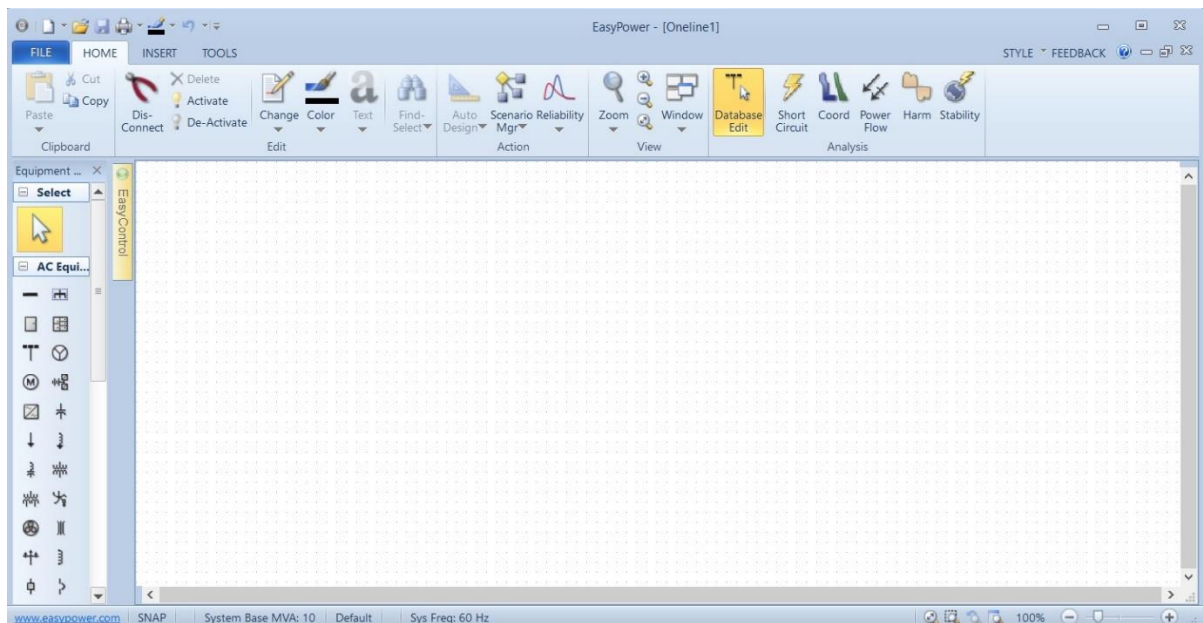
EasyPower - [Oneline1]

FILE HOME INSERT TOOLS

STYLE FEEDBACK

Cut
Copy
Paste
Clipboard

Dis-Connect
Delete
Activate
De-Activate

Change Color Text Find-Select
Edit

Auto Design Scenario Mgr Reliability
Action

Zoom Window
View

Database Edit Short Circuit Coord Power Flow Harm Stability
Analysis

Equipment ...
Select
AC Equi...

EasyControl

www.easypower.com SNAP System Base MVA: 10 Default Sys Freq: 60 Hz 100%